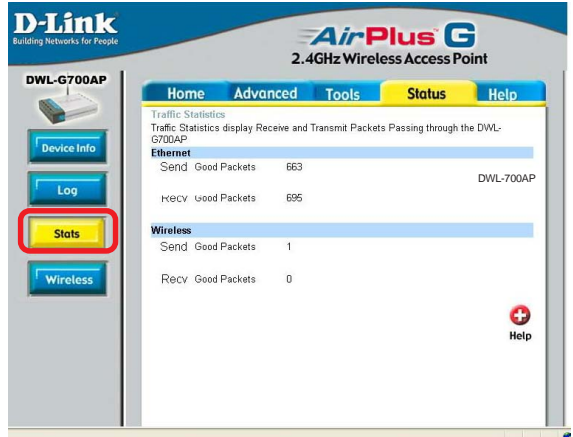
D-Link
Building Networks for People

AirPlus G
2.4GHz Wireless Access Point

DWL-G700AP

Home | Advanced | Tools | Status | Help

Device Info

Log

Stats

Wireless

Traffic Statistics
Traffic Statistics display Receive and Transmit Packets Passing through the DWL-G700AP

Ethernet
Send Good Packets 663
DWL-700AP
Recv Good Packets 695

Wireless
Send Good Packets 1

Recv Good Packets 0

Help